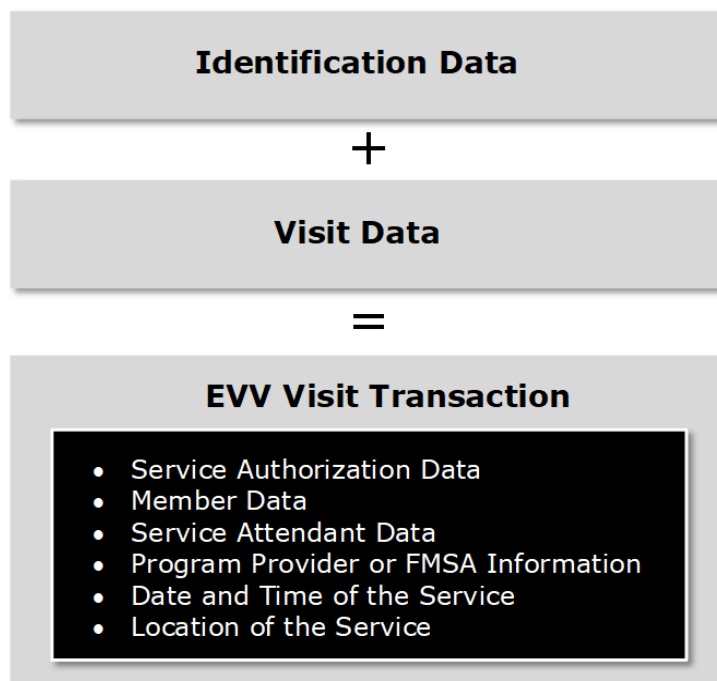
Identification Data

+

Visit Data

=

EVV Visit Transaction

- Service Authorization Data
- Member Data
- Service Attendant Data
- Program Provider or FMSA Information
- Date and Time of the Service
- Location of the Service